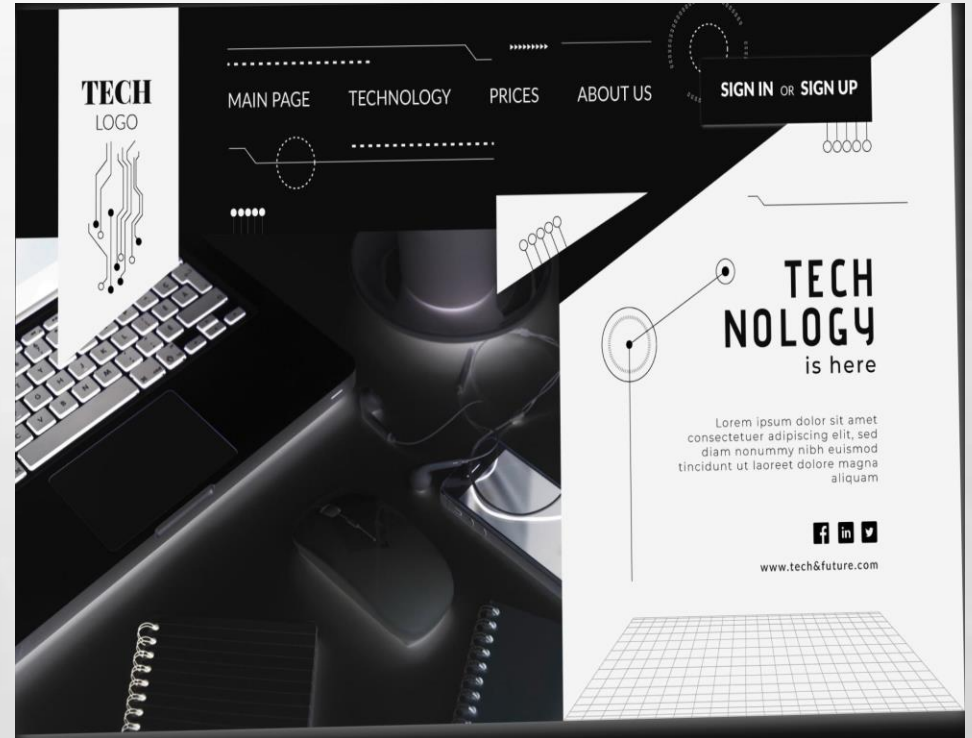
TECH
LOGO

MAIN PAGE TECHNOLOGY PRICES ABOUT US

SIGN IN OR SIGN UP

TECH
NOLOGY
is here

Lorem ipsum dolor sit amet consectetuer adipiscing elit, sed diam nonummy nibh euismod tincidunt ut laoreet dolore magna aliquam

www.tech&future.com